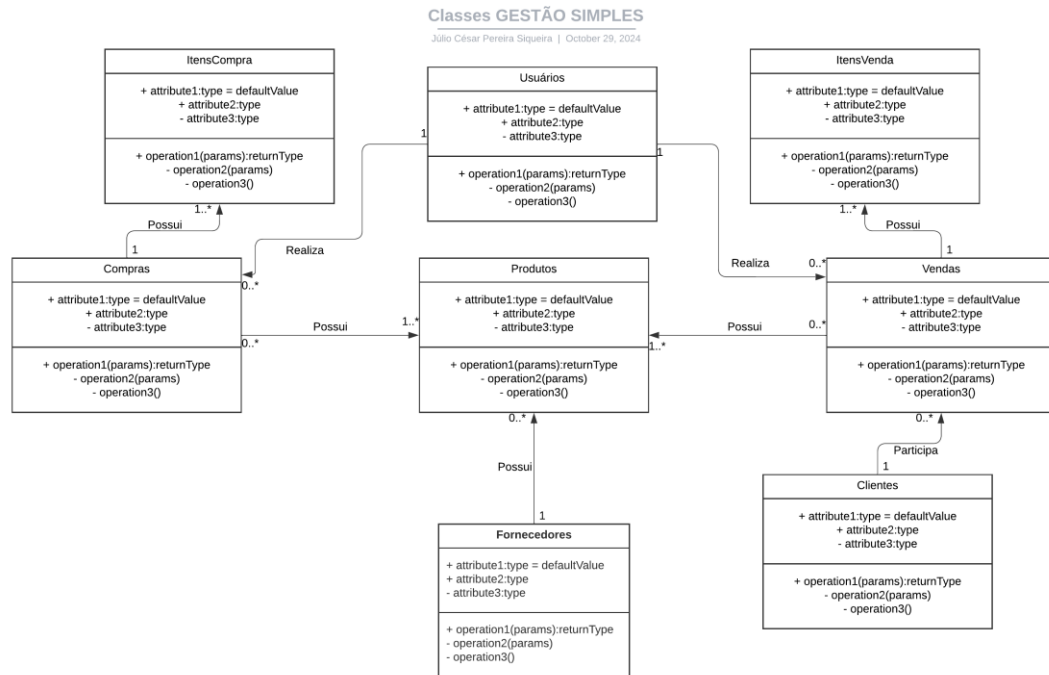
Classes GESTÃO SIMPLES
Júlio César Pereira Siqueira | October 29, 2024

ItensCompra
+ attribute1:type = defaultValue
+ attribute2:type
- attribute3:type
+ operation1(params):returnType
- operation2(params)
- operation3()

Usuários
+ attribute1:type = defaultValue
+ attribute2:type
- attribute3:type
+ operation1(params):returnType
- operation2(params)
- operation3()

ItensVenda
+ attribute1:type = defaultValue
+ attribute2:type
- attribute3:type
+ operation1(params):returnType
- operation2(params)
- operation3()

1..*
Possui
1

1
Realiza
0..*

1
Realiza
0..*

1..*
Possui
1

Compras
+ attribute1:type = defaultValue
+ attribute2:type
- attribute3:type
+ operation1(params):returnType
- operation2(params)
- operation3()

0..*
Possui
1..*

Produtos
+ attribute1:type = defaultValue
+ attribute2:type
- attribute3:type
+ operation1(params):returnType
- operation2(params)
- operation3()

Possui
0..*
1..*

Vendas
+ attribute1:type = defaultValue
+ attribute2:type
- attribute3:type
+ operation1(params):returnType
- operation2(params)
- operation3()

0..*
Possui
1

0..*
Participa
1

Clientes
+ attribute1:type = defaultValue
+ attribute2:type
- attribute3:type
+ operation1(params):returnType
- operation2(params)
- operation3()

Fornecedores
+ attribute1:type = defaultValue
+ attribute2:type
- attribute3:type
+ operation1(params):returnType
- operation2(params)
- operation3()